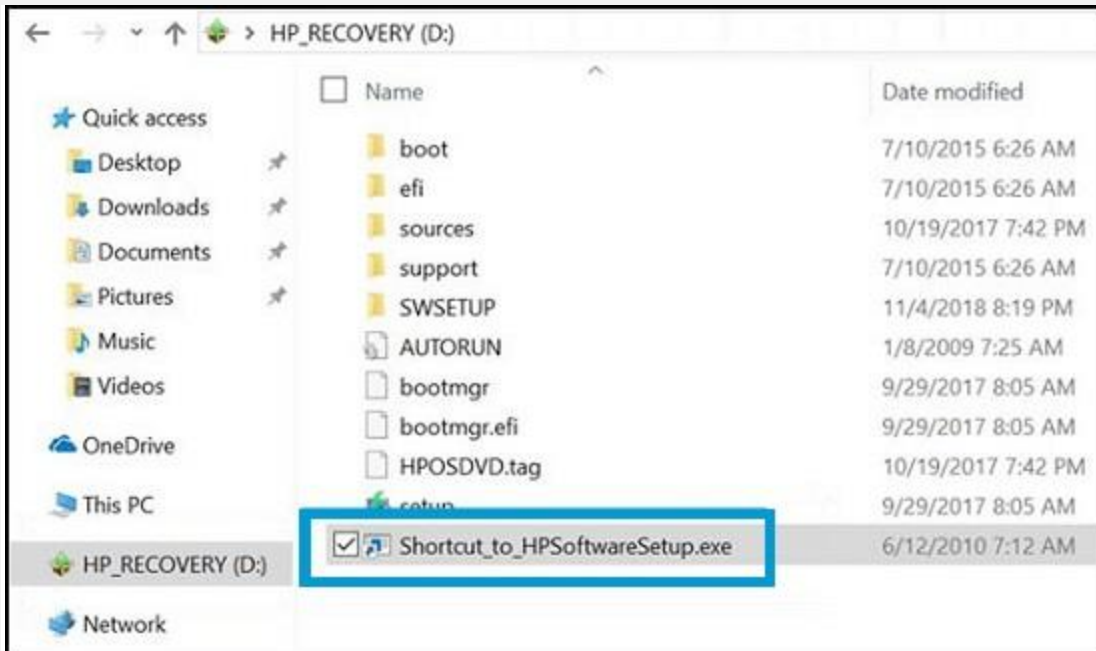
HP_RECOVERY (D:)

Quick access
Desktop
Downloads
Documents
Pictures
Music
Videos
OneDrive
This PC
HP_RECOVERY (D:)
Network

| Name | Date modified |
|---|---|
| boot | 7/10/2015 6:26 AM |
| efi | 7/10/2015 6:26 AM |
| sources | 10/19/2017 7:42 PM |
| support | 7/10/2015 6:26 AM |
| SWSETUP | 11/4/2018 8:19 PM |
| AUTORUN | 1/8/2009 7:25 AM |
| bootmgr | 9/29/2017 8:05 AM |
| bootmgr.efi | 9/29/2017 8:05 AM |
| HPOSDVD.tag | 10/19/2017 7:42 PM |
| setup | 9/29/2017 8:05 AM |
| Shortcut_to_HPSoftwareSetup.exe | 6/12/2010 7:12 AM |